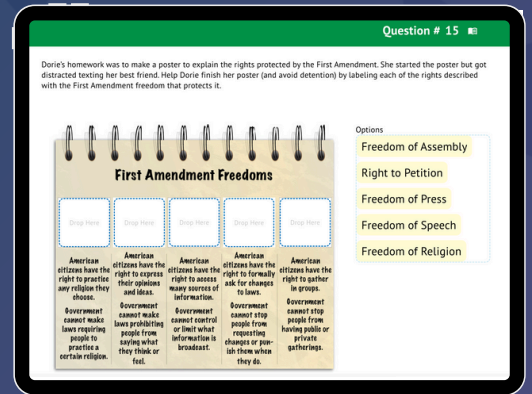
Question # 15

Dorie's homework was to make a poster to explain the rights protected by the First Amendment. She started the poster but got distracted texting her best friend. Help Dorie finish her poster (and avoid detention) by labeling each of the rights described with the First Amendment freedom that protects it.

First Amendment Freedoms

| Drop Here | Drop Here | Drop Here | Drop Here | Drop Here |
|---|---|---|---|---|
| American citizens have the right to practice any religion they choose. | American citizens have the right to express their opinions and ideas. | American citizens have the right to access many sources of information. | American citizens have the right to formally ask for changes to laws. | American citizens have the right to gather in groups. |
| Government cannot make laws requiring people to practice a certain religion. | Government cannot make laws prohibiting people from saying what they think or feel. | Government cannot control or limit what information is broadcast. | Government cannot stop people from requesting changes or punish them when they do. | Government cannot stop people from having public or private gatherings. |

Options

Freedom of Assembly

Right to Petition

Freedom of Press

Freedom of Speech

Freedom of Religion